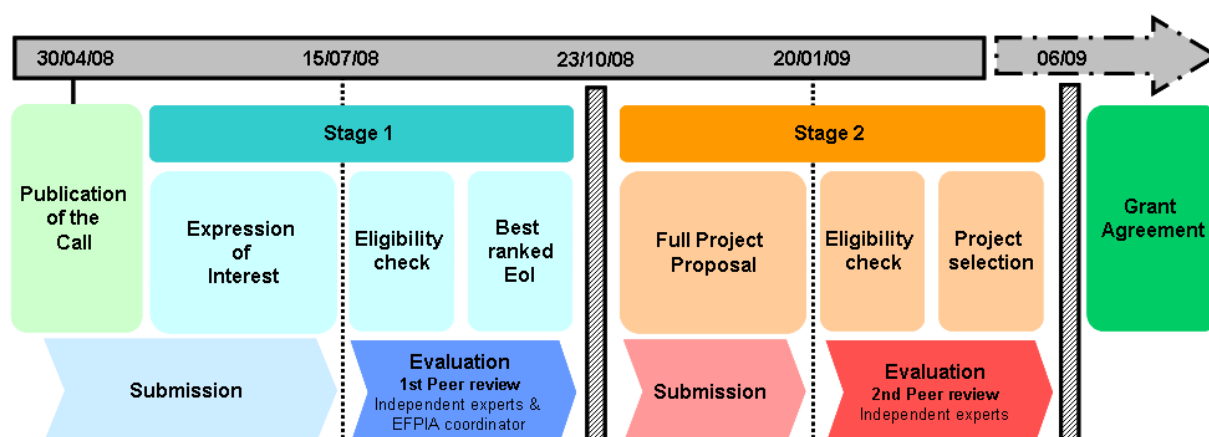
30/04/08

15/07/08

23/10/08

20/01/09

06/09

Publication of the Call

Stage 1

Expression of Interest

Eligibility check

Best ranked EoI

Submission

Evaluation
1st Peer review
Independent experts & EFPIA coordinator

Stage 2

Full Project Proposal

Eligibility check

Project selection

Submission

Evaluation
2nd Peer review
Independent experts

Grant Agreement